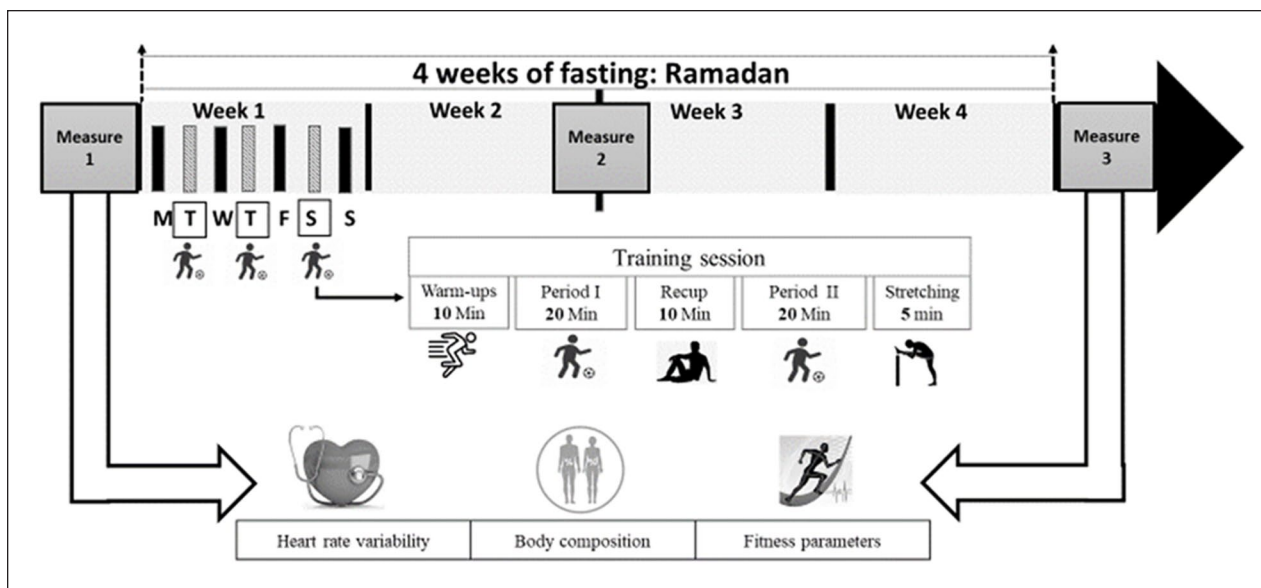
4 weeks of fasting: Ramadan

Measure 1

Week 1

Week 2

Measure 2

Week 3

Week 4

Measure 3

M T W T F S S

Training session

| Warm-ups 10 Min | Period I 20 Min | Recup 10 Min | Period II 20 Min | Stretching 5 min |
|---|---|---|---|---|

| Heart rate variability | Body composition | Fitness parameters |
|---|---|---|